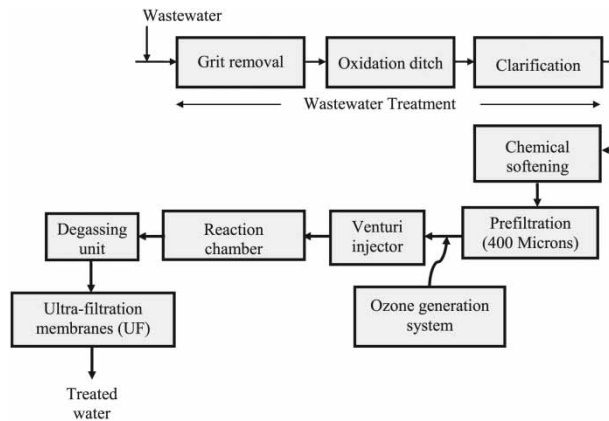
Wastewater

Grit removal

Oxidation ditch

Clarification

Wastewater Treatment

Chemical softening

Degassing unit

Reaction chamber

Venturi injector

Prefiltration (400 Microns)

Ozone generation system

Ultra-filtration membranes (UF)

Treated water